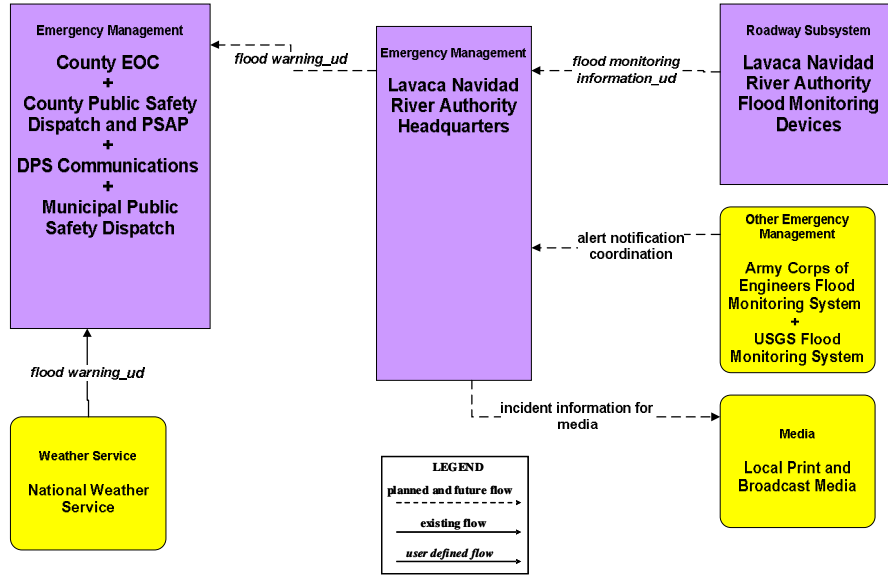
Emergency Management

County EOC
+
County Public Safety Dispatch and PSAP
+
DPS Communications
+
Municipal Public Safety Dispatch

flood warning_ud

Emergency Management

Lavaca Navidad River Authority Headquarters

flood monitoring information_ud

Roadway Subsystem

Lavaca Navidad River Authority Flood Monitoring Devices

alert notification coordination

Other Emergency Management

Army Corps of Engineers Flood Monitoring System
+
USGS Flood Monitoring System

flood warning_ud

incident information for media

Media

Local Print and Broadcast Media

Weather Service

National Weather Service

LEGEND
planned and future flow
existing flow
user defined flow